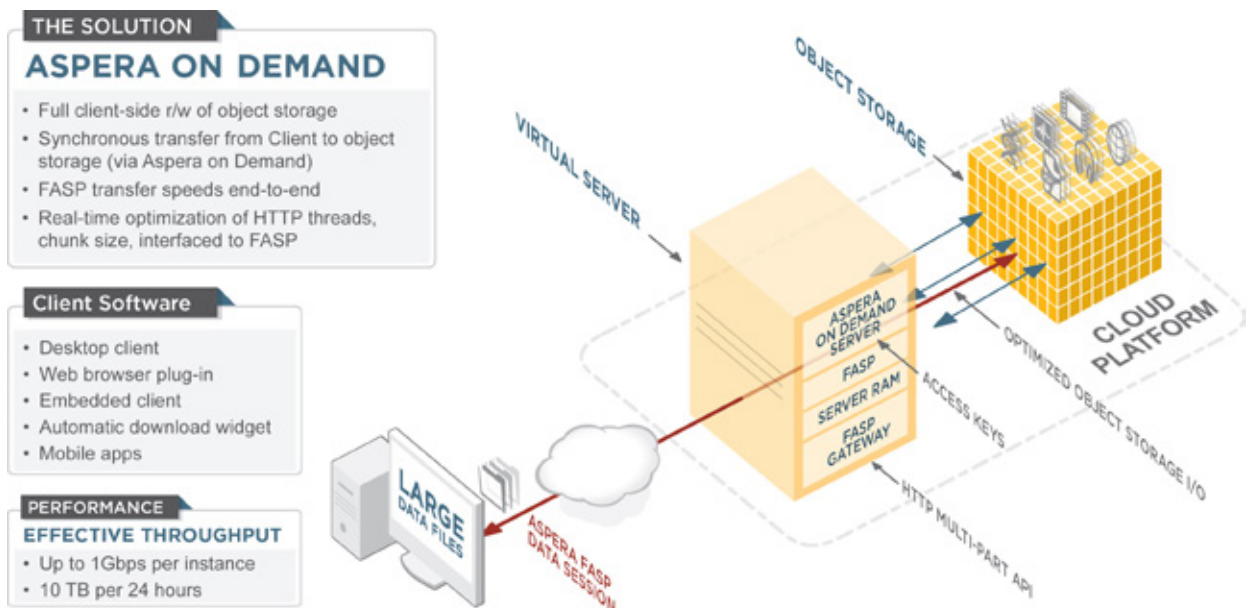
THE SOLUTION
ASPERA ON DEMAND

- Full client-side r/w of object storage
- Synchronous transfer from Client to object storage (via Aspera on Demand)
- FASP transfer speeds end-to-end
- Real-time optimization of HTTP threads, chunk size, interfaced to FASP

Client Software

- Desktop client
- Web browser plug-in
- Embedded client
- Automatic download widget
- Mobile apps

PERFORMANCE
EFFECTIVE THROUGHPUT

- Up to 1Gbps per instance
- 10 TB per 24 hours

OBJECT STORAGE

VIRTUAL SERVER

CLOUD PLATFORM

ASPERA ON DEMAND SERVER

FASP

SERVER RAM

FASP GATEWAY

ACCESS KEYS

OPTIMIZED OBJECT STORAGE I/O

HTTP MULTI-PART API

LARGE DATA FILES

ASPERA FASP DATA SESSION